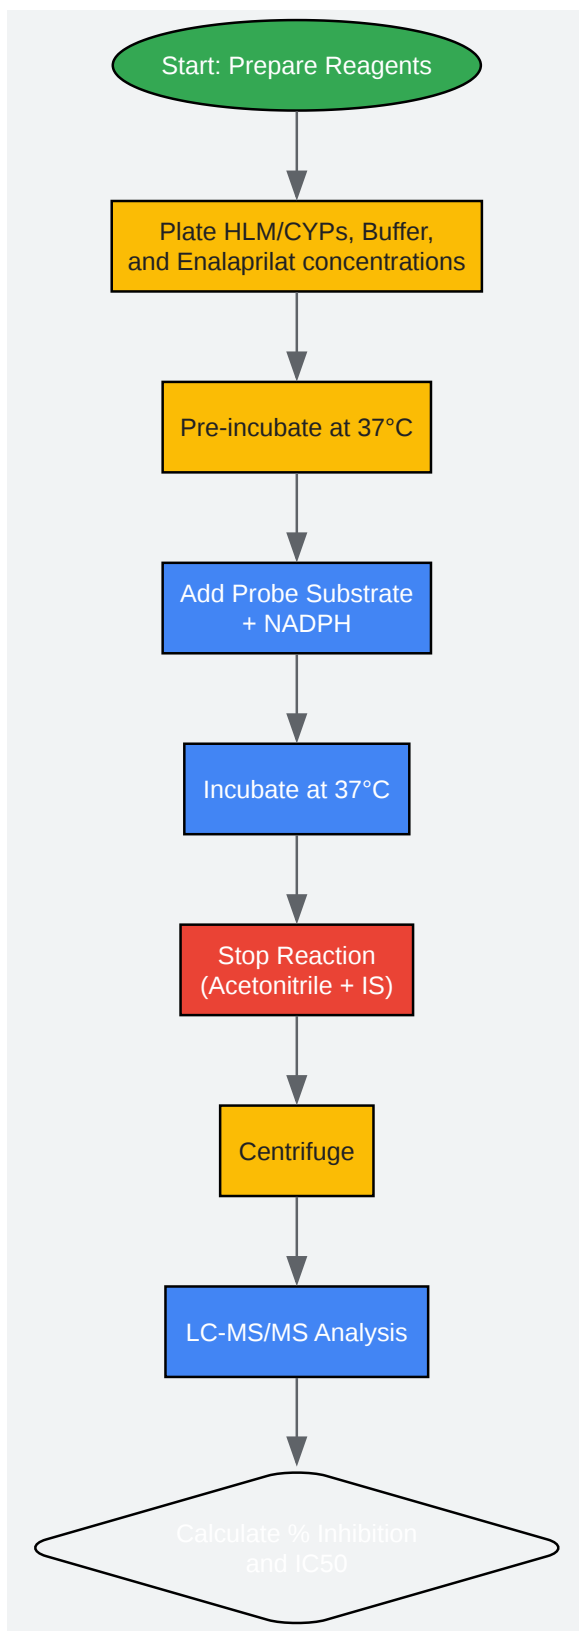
Start: Prepare Reagents

Plate HLM/CYPs, Buffer, and Enalaprilat concentrations

Pre-incubate at 37°C

Add Probe Substrate + NADPH

Incubate at 37°C

Stop Reaction (Acetonitrile + IS)

Centrifuge

LC-MS/MS Analysis

Calculate % Inhibition and IC50